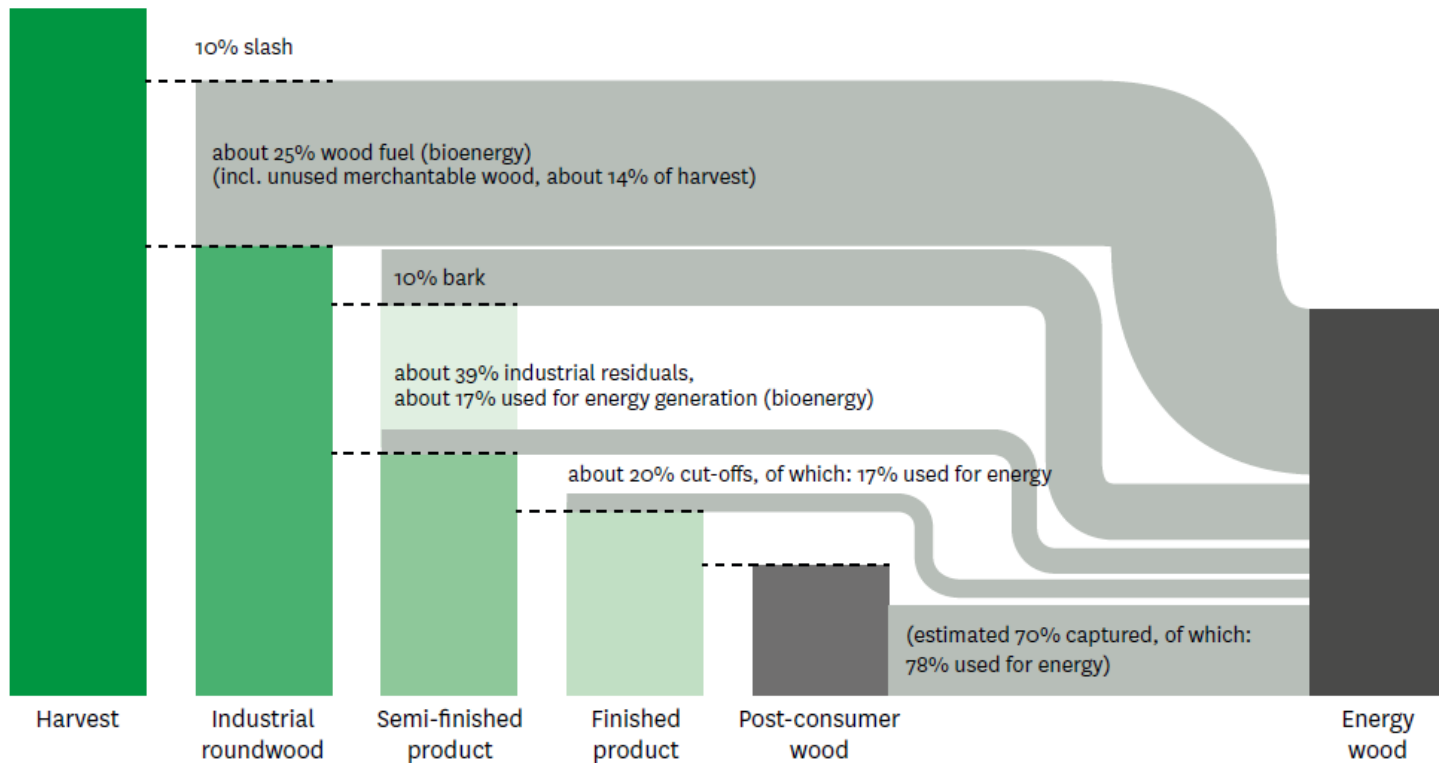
10% slash

about 25% wood fuel (bioenergy)
(incl. unused merchantable wood, about 14% of harvest)

10% bark

about 39% industrial residuals,
about 17% used for energy generation (bioenergy)

about 20% cut-offs, of which: 17% used for energy

(estimated 70% captured, of which:
78% used for energy)

Harvest

Industrial roundwood

Semi-finished product

Finished product

Post-consumer wood

Energy wood